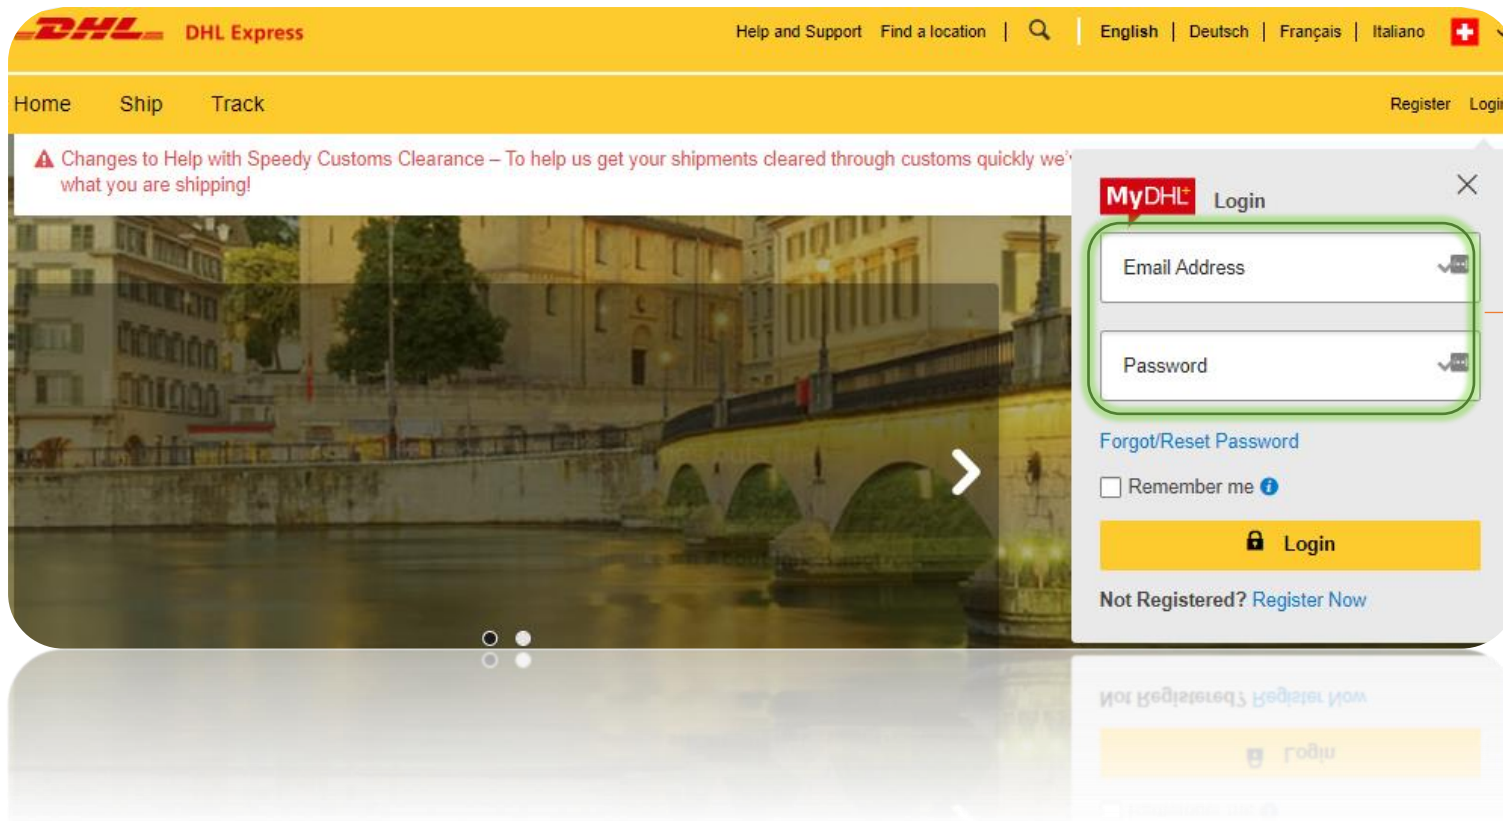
DHL DHL Express Help and Support Find a location | English | Deutsch | Français | Italiano

Home Ship Track Register Logi

Changes to Help with Speedy Customs Clearance – To help us get your shipments cleared through customs quickly we'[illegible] what you are shipping!

MyDHL+ Login

Email Address

Password

Forgot/Reset Password

Remember me

Login

Not Registered? Register Now